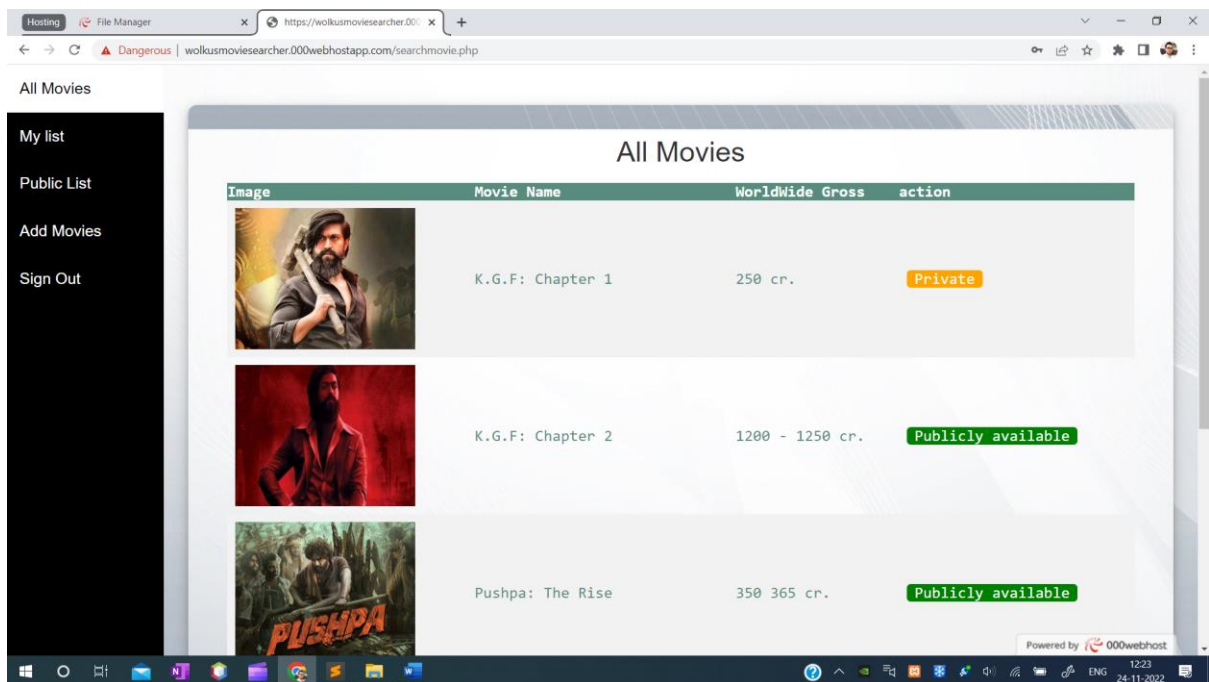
Hosting File Manager × https://wolkusmoviesearcher.000 × +

← → C ▲ Dangerous | wolkusmoviesearcher.000webhostapp.com/searchmovie.php

All Movies

My list

Public List

Add Movies

Sign Out

All Movies

| Image | Movie Name | WorldWide Gross | action |
|---|---|---|---|
| | K.G.F: Chapter 1 | 250 cr. | Private |
| | K.G.F: Chapter 2 | 1200 - 1250 cr. | Publicly available |
| PUSHPA | Pushpa: The Rise | 350 365 cr. | Publicly available |

Powered by 000webhost

ENG 12:23 24-11-2022